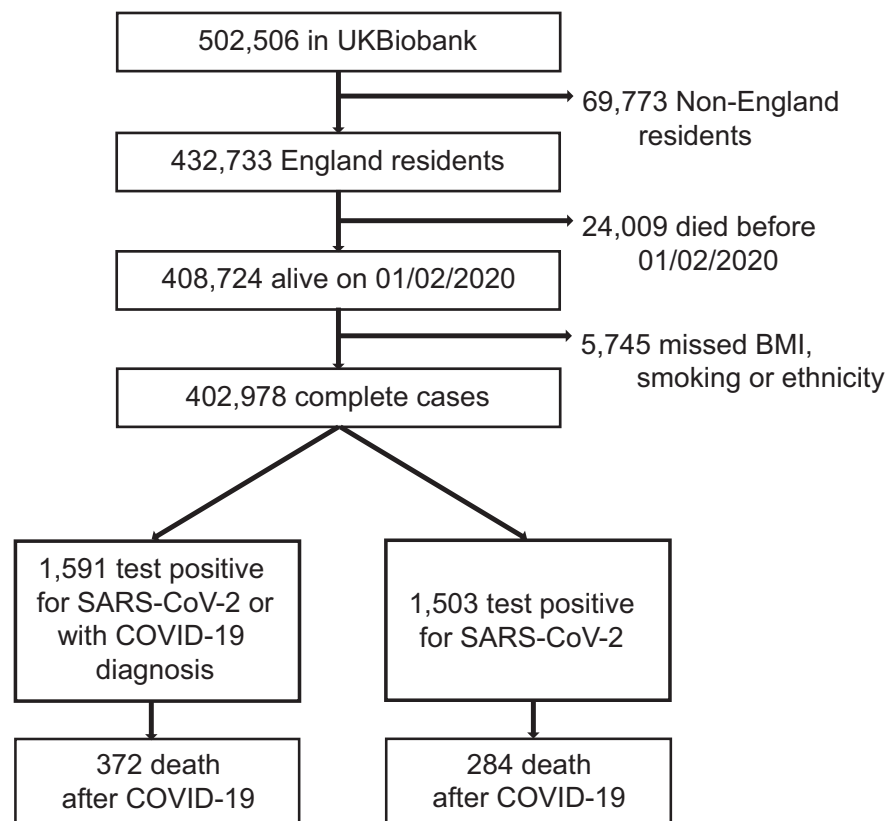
502,506 in UKBiobank

69,773 Non-England residents

432,733 England residents

24,009 died before 01/02/2020

408,724 alive on 01/02/2020

5,745 missed BMI, smoking or ethnicity

402,978 complete cases

1,591 test positive for SARS-CoV-2 or with COVID-19 diagnosis

1,503 test positive for SARS-CoV-2

372 death after COVID-19

284 death after COVID-19